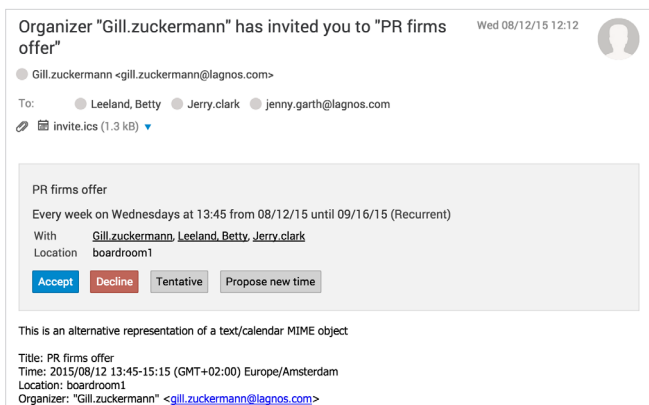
Organizer "Gill.zuckermann" has invited you to "PR firms offer"

Wed 08/12/15 12:12

Gill.zuckermann <gill.zuckermann@lagnos.com>

To: Leeland, Betty Jerry.clark jenny.garth@lagnos.com

invite.ics (1.3 kB) ▾

PR firms offer

Every week on Wednesdays at 13:45 from 08/12/15 until 09/16/15 (Recurrent)

With Gill.zuckermann, Leeland, Betty, Jerry.clark
Location boardroom1

Accept Decline Tentative Propose new time

This is an alternative representation of a text/calendar MIME object

Title: PR firms offer
Time: 2015/08/12 13:45-15:15 (GMT+02:00) Europe/Amsterdam
Location: boardroom1
Organizer: "Gill.zuckermann" <gill.zuckermann@lagnos.com>